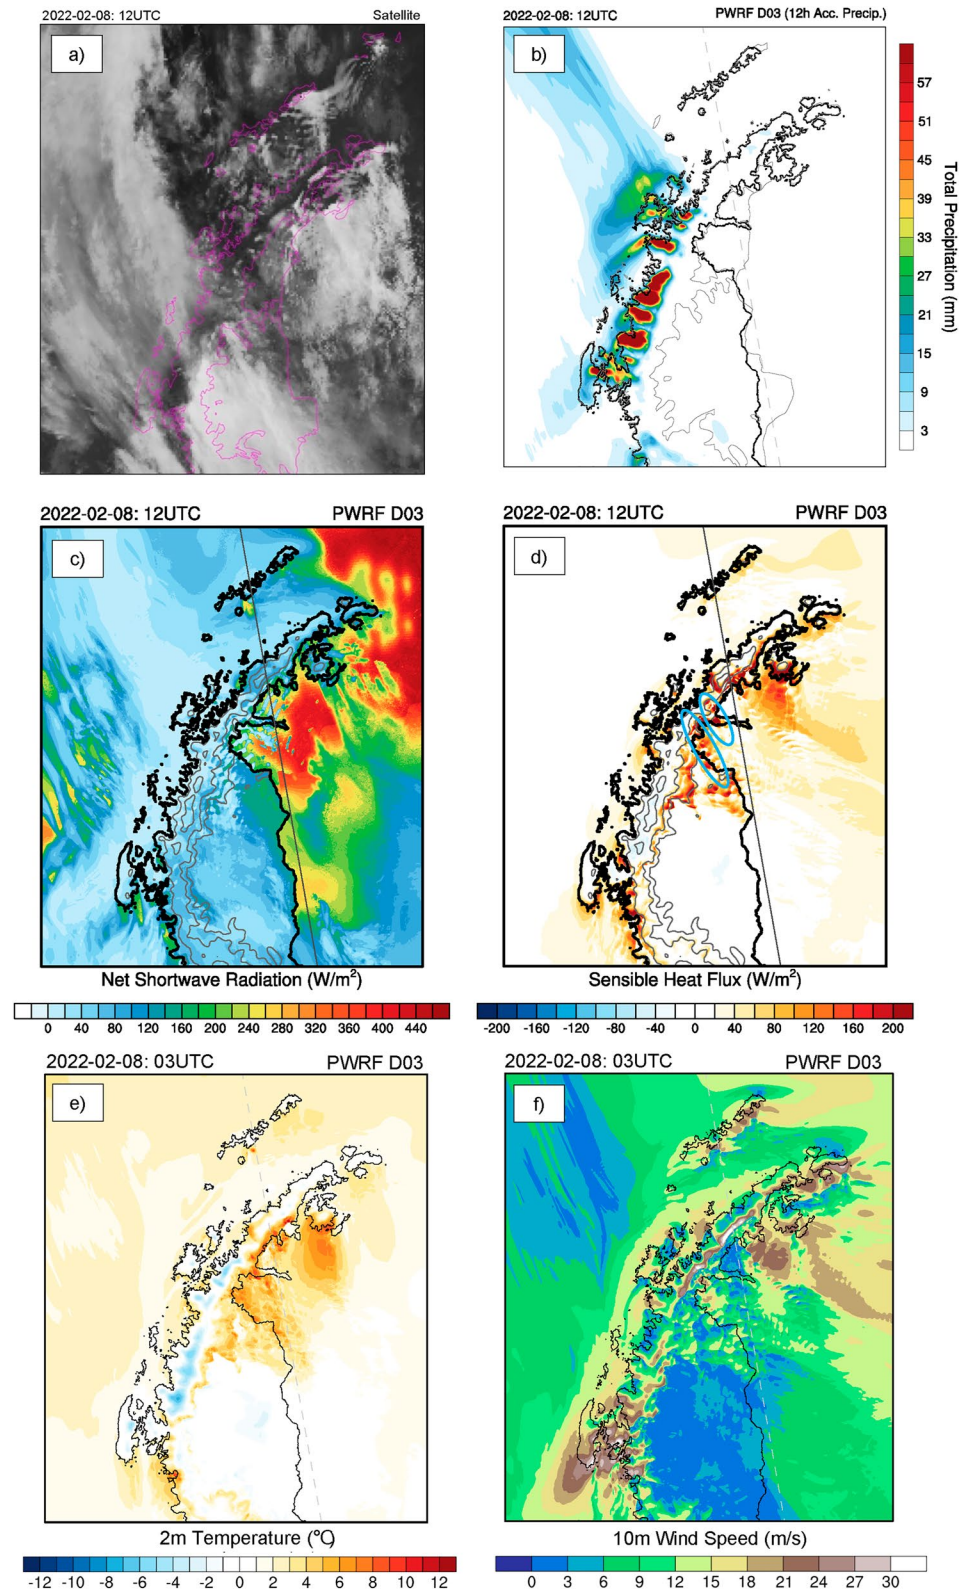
2022-02-08: 12UTC Satellite

a)

2022-02-08: 12UTC PWRF D03 (12h Acc. Precip.)

b)

57
51
45
39
33
27
21
15
9
3

Total Precipitation (mm)

2022-02-08: 12UTC PWRF D03

c)

Net Shortwave Radiation (W/m$^2$)

0 40 80 120 160 200 240 280 320 360 400 440

2022-02-08: 12UTC PWRF D03

d)

Sensible Heat Flux (W/m$^2$)

-200 -160 -120 -80 -40 0 40 80 120 160 200

2022-02-08: 03UTC PWRF D03

e)

2m Temperature (°C)

-12 -10 -8 -6 -4 -2 0 2 4 6 8 10 12

2022-02-08: 03UTC PWRF D03

f)

10m Wind Speed (m/s)

0 3 6 9 12 15 18 21 24 27 30